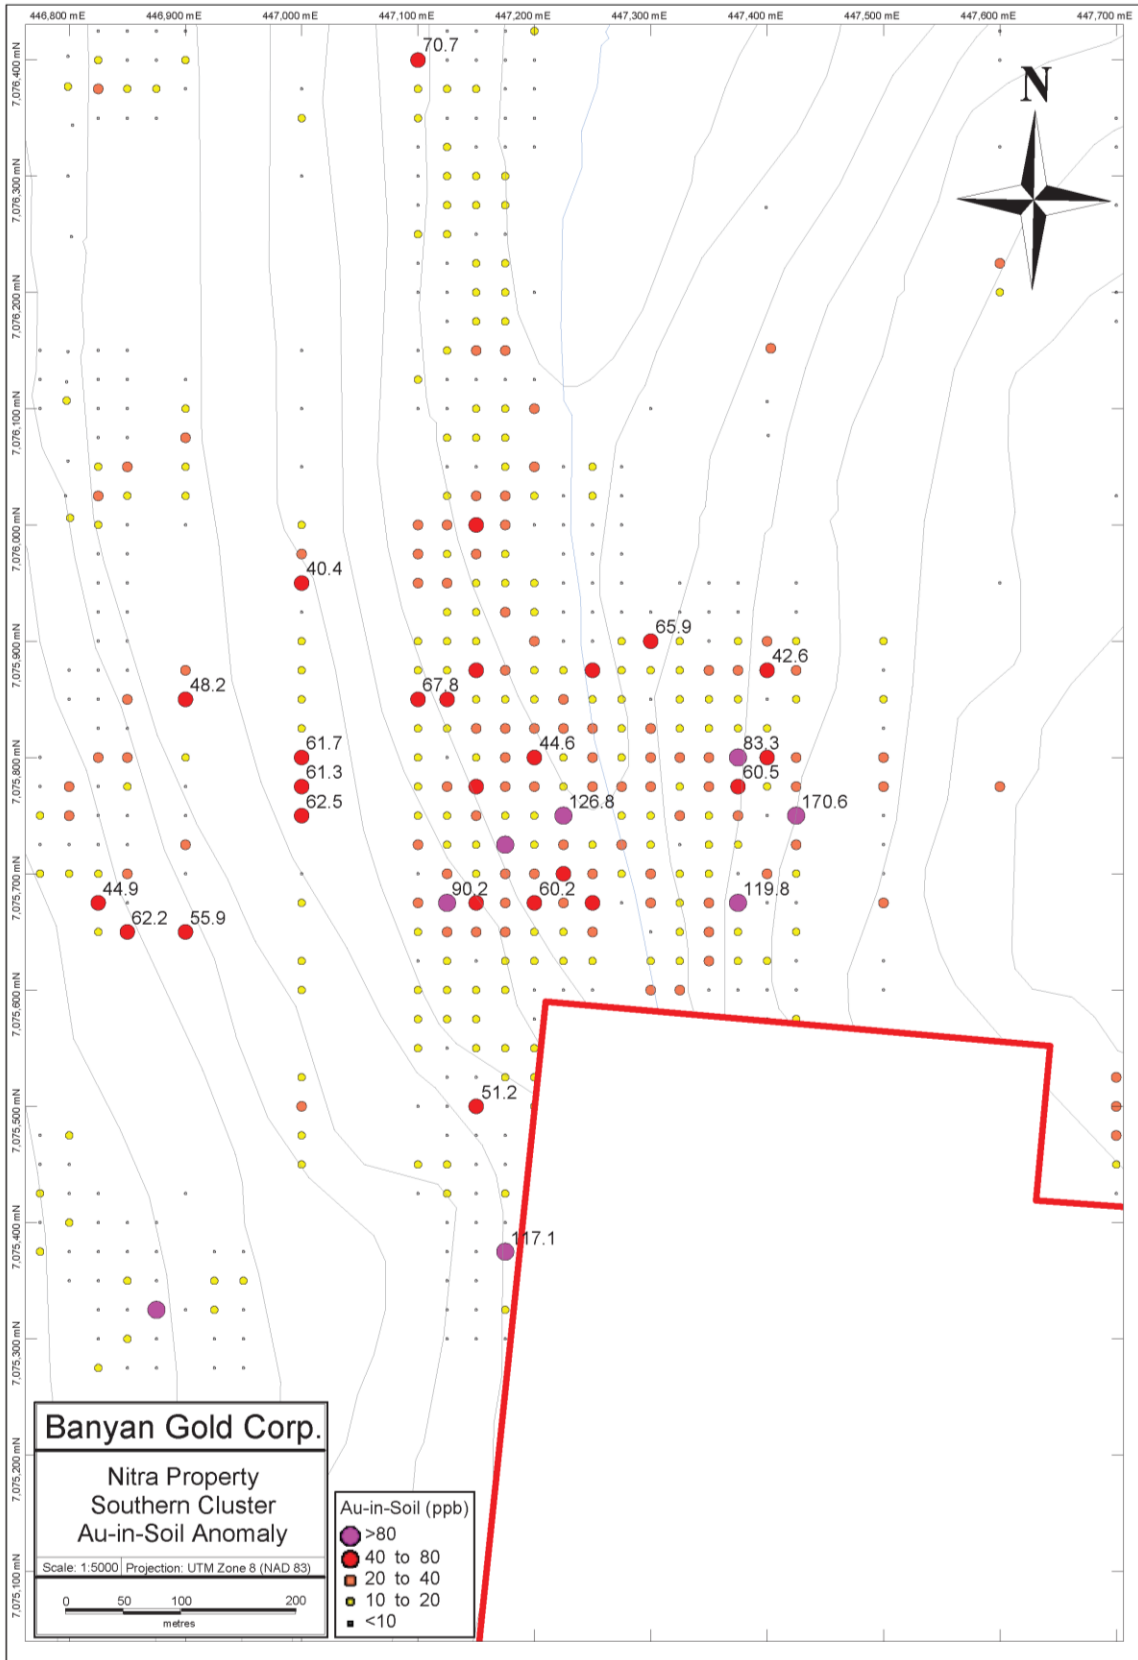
446,800 mE 446,900 mE 447,000 mE 447,100 mE 447,200 mE 447,300 mE 447,400 mE 447,500 mE 447,600 mE 447,700 mE

7,076,400 mN
7,076,300 mN
7,076,200 mN
7,076,100 mN
7,076,000 mN
7,075,900 mN
7,075,800 mN
7,075,700 mN
7,075,600 mN
7,075,500 mN
7,075,400 mN
7,075,300 mN
7,075,200 mN
7,075,100 mN

N

70.7
40.4
65.9
42.6
48.2
67.8
61.7
44.6
83.3
61.3
60.5
62.5
126.8
170.6
44.9
90.2
60.2
119.8
62.2
55.9
51.2
117.1

Banyan Gold Corp.

Nitra Property
Southern Cluster
Au-in-Soil Anomaly

Scale: 1:5000 | Projection: UTM Zone 8 (NAD 83)

0 50 100 200
metres

Au-in-Soil (ppb)
>80
40 to 80
20 to 40
10 to 20
<10